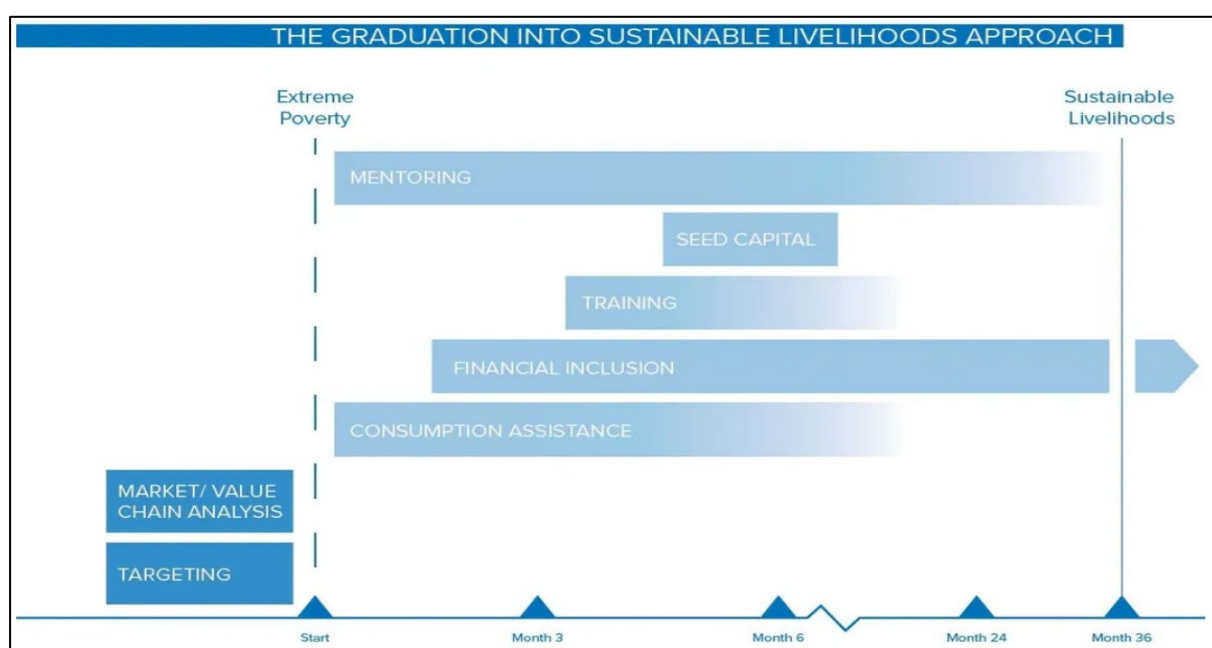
THE GRADUATION INTO SUSTAINABLE LIVELIHOODS APPROACH

Extreme Poverty

Sustainable Livelihoods

MENTORING

SEED CAPITAL

TRAINING

FINANCIAL INCLUSION

CONSUMPTION ASSISTANCE

MARKET/ VALUE CHAIN ANALYSIS

TARGETING

Start

Month 3

Month 6

Month 24

Month 36